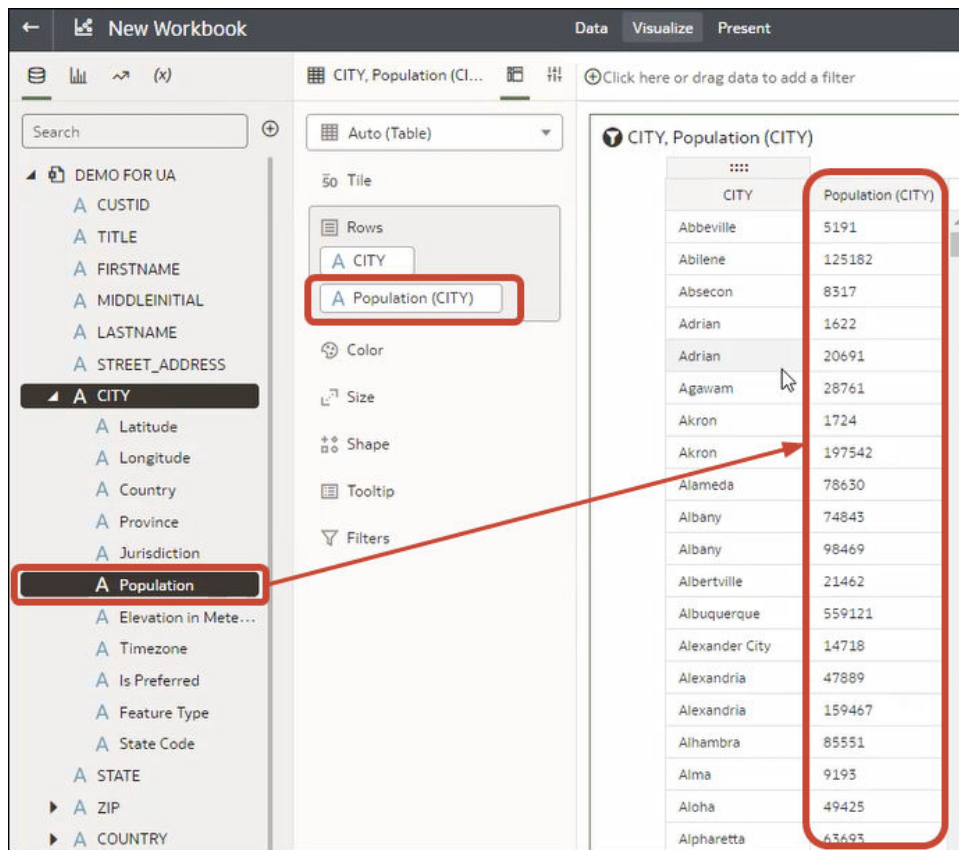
New Workbook

Data Visualize Present

(x)

CITY, Population (Cl...

Click here or drag data to add a filter

Search

DEMO FOR UA
A CUSTID
A TITLE
A FIRSTNAME
A MIDDLEINITIAL
A LASTNAME
A STREET_ADDRESS
A CITY
A Latitude
A Longitude
A Country
A Province
A Jurisdiction
A Population
A Elevation in Mete...
A Timezone
A Is Preferred
A Feature Type
A State Code
A STATE
A ZIP
A COUNTRY

Auto (Table)

Tile

Rows
A CITY
A Population (CITY)

Color

Size

Shape

Tooltip

Filters

CITY, Population (CITY)

| CITY | Population (CITY) |
|---|---|
| Abbeville | 5191 |
| Abilene | 125182 |
| Absecon | 8317 |
| Adrian | 1622 |
| Adrian | 20691 |
| Agawam | 28761 |
| Akron | 1724 |
| Akron | 197542 |
| Alameda | 78630 |
| Albany | 74843 |
| Albany | 98469 |
| Albertville | 21462 |
| Albuquerque | 559121 |
| Alexander City | 14718 |
| Alexandria | 47889 |
| Alexandria | 159467 |
| Alhambra | 85551 |
| Alma | 9193 |
| Aloha | 49425 |
| Alpharetta | 63693 |